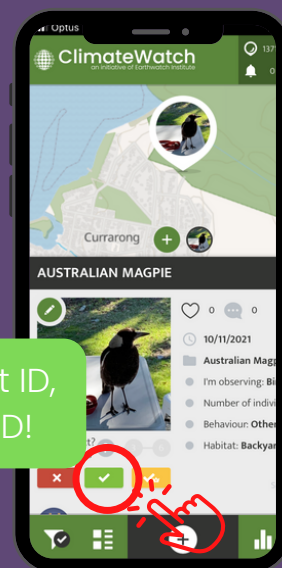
Optus

ClimateWatch
an initiative of Earthwatch Institute

137

0

Currarong

AUSTRALIAN MAGPIE

0

0

10/11/2021

Australian Magp

I'm observing: Bi

Number of indivi

Behaviour: Other

Habitat: Backyar

t ID,
D!